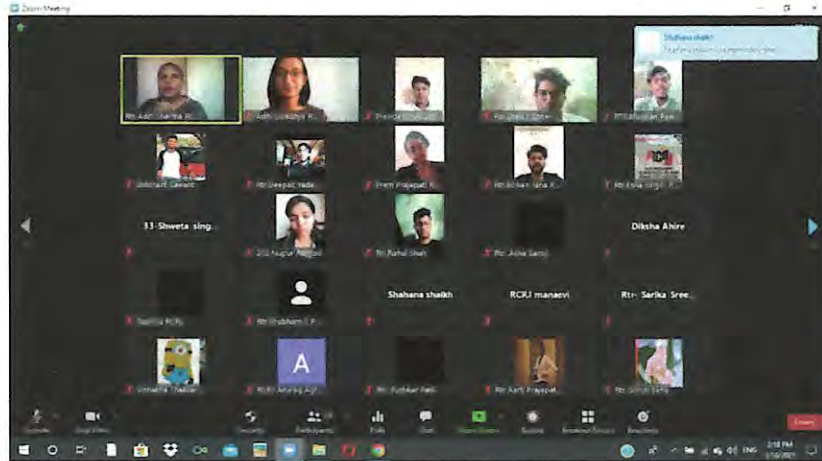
Zoom Meeting

Shahana shaikh

Rtr. Aditi Sharma R...
Aditi Lokhande R...
Pranita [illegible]
Rtr. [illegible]
Rtr. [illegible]

Siddhant Sawant
Rtr. Deepak Yada...
Prem Prajapati R...
Rtr. Rohan Jana R...
Rtr. Esha Singh R...

33-Shweta sing...
213 Nupur Aggar...
Rtr. Rahul Shet
Rtr. Asha Sarsa
Diksha Ahire

Saanika RCRJ
Rtr. Shubham C P...
Shahana shaikh
RCRJ manavi
Rtr- Sarika Sree...

Unnathi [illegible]
RCRJ Anurag Agr...
Rtr. Pushkar Patil
Rtr Aarti Prajapat...
Rtr. Shruti Sethi

Unmute
Stop Video
Security
Participants
Polls
Chat
Share Screen
Record
Breakout Rooms
Reactions
Leave

ENG
2:18 PM